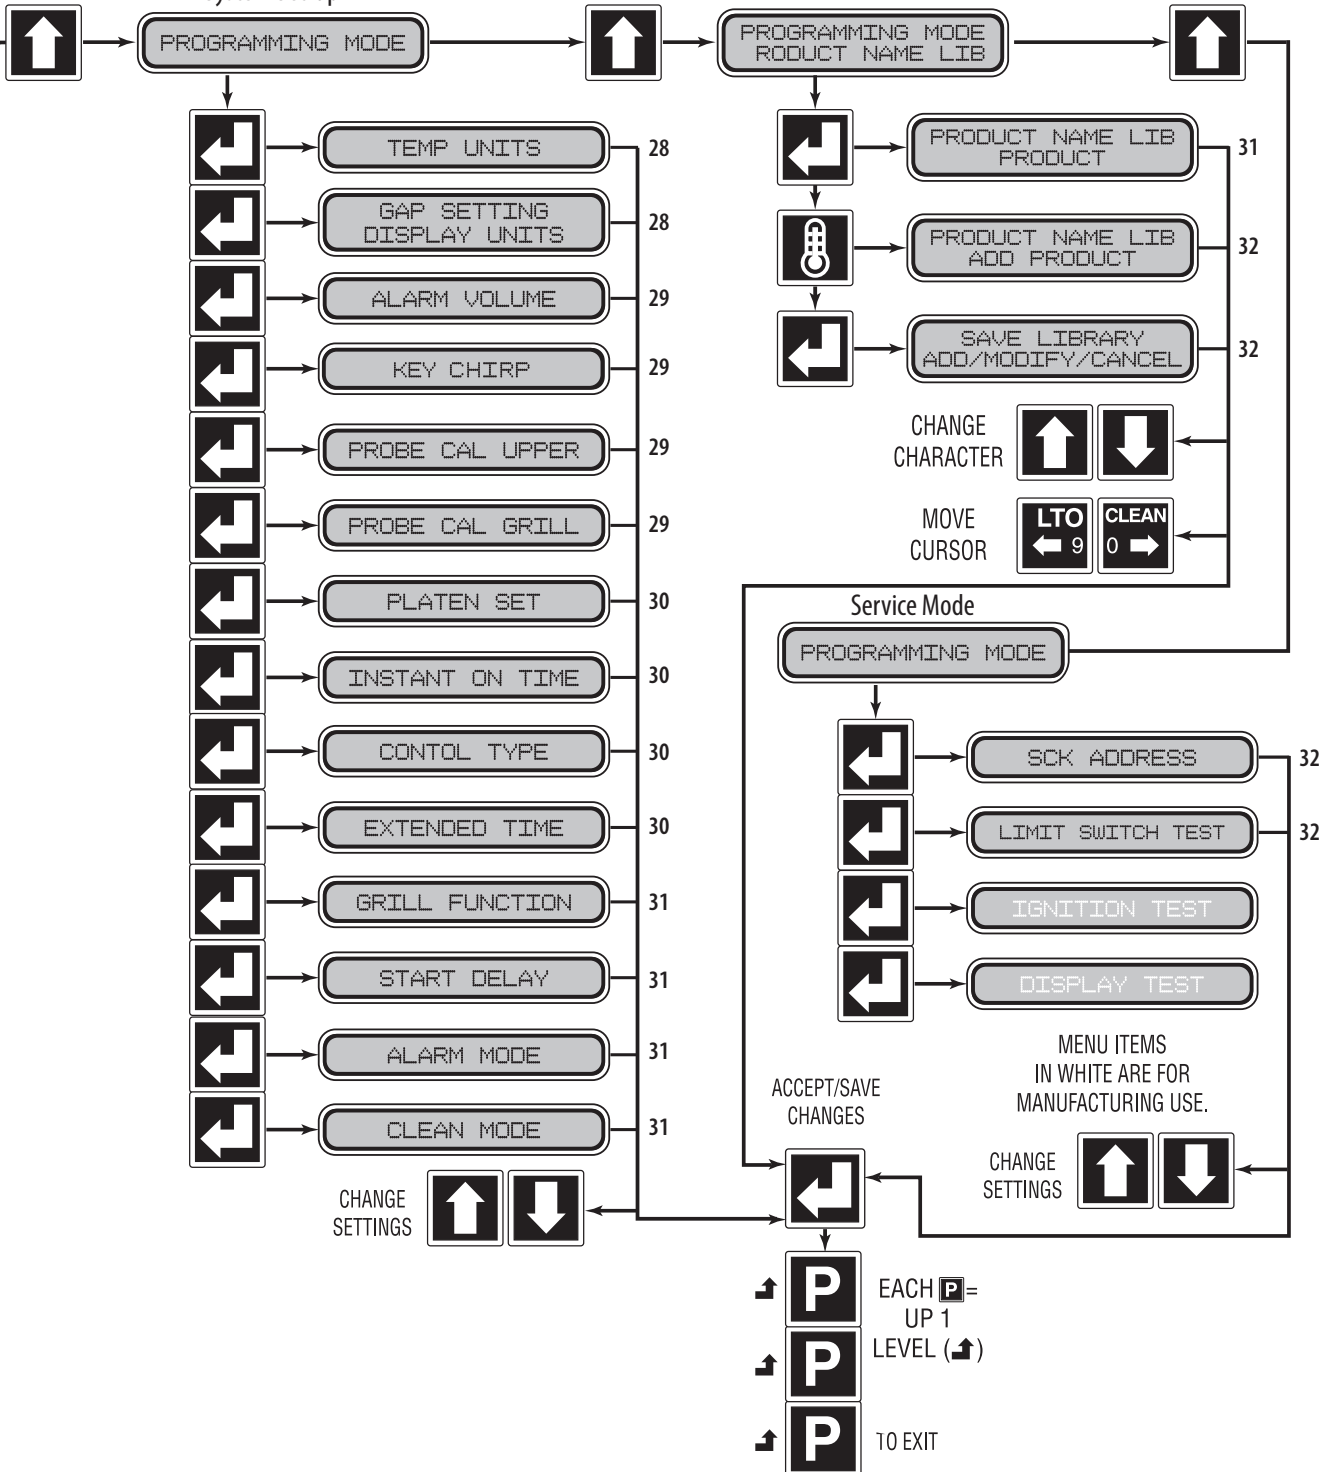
PROGRAMMING MODE

TEMP UNITS 28

GAP SETTING DISPLAY UNITS 28

ALARM VOLUME 29

KEY CHIRP 29

PROBE CAL UPPER 29

PROBE CAL GRILL 29

PLATEN SET 30

INSTANT ON TIME 30

CONTOL TYPE 30

EXTENDED TIME 30

GRILL FUNCTION 31

START DELAY 31

ALARM MODE 31

CLEAN MODE 31

CHANGE SETTINGS

PROGRAMMING MODE RODUCT NAME LIB

PRODUCT NAME LIB PRODUCT 31

PRODUCT NAME LIB ADD PRODUCT 32

SAVE LIBRARY ADD/MODIFY/CANCEL 32

CHANGE CHARACTER

MOVE CURSOR

LTO 9

CLEAN 0

Service Mode

PROGRAMMING MODE

SCK ADDRESS 32

LIMIT SWITCH TEST 32

IGNITION TEST

DISPLAY TEST

MENU ITEMS IN WHITE ARE FOR MANUFACTURING USE.

ACCEPT/SAVE CHANGES

CHANGE SETTINGS

P

EACH P = UP 1 LEVEL ( )

P

P

TO EXIT